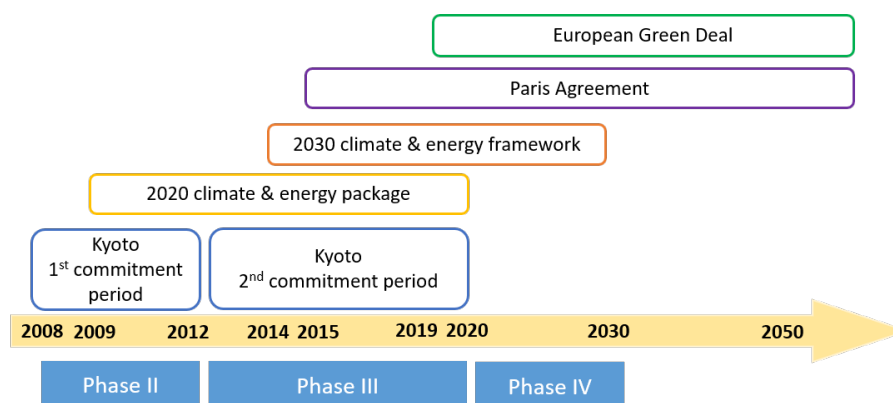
European Green Deal

Paris Agreement

2030 climate & energy framework

2020 climate & energy package

Kyoto
1$^{st}$ commitment period

Kyoto
2$^{nd}$ commitment period

2008 2009 2012 2014 2015 2019 2020 2030 2050

Phase II

Phase III

Phase IV